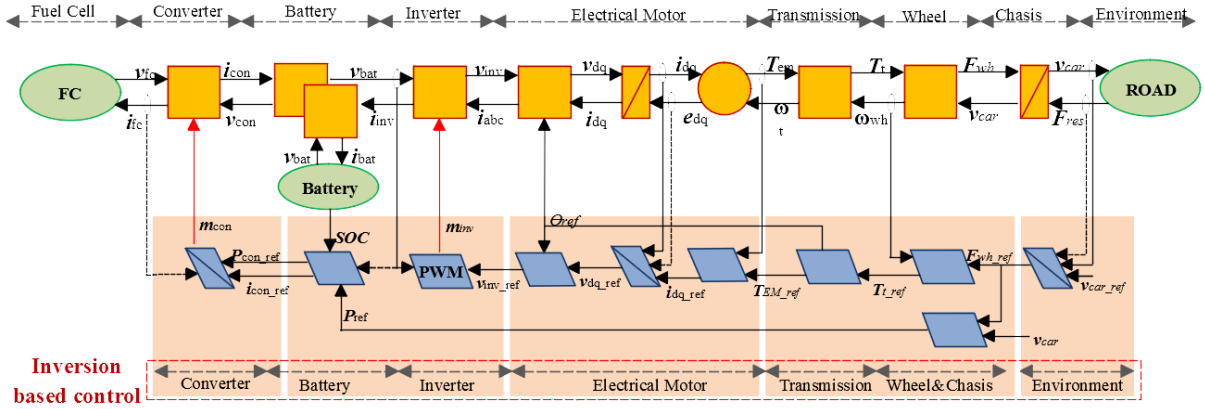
Fuel Cell  Converter  Battery  Inverter  Electrical Motor  Transmission  Wheel  Chasis  Environment

FC  $v_{fc}$  $i_{fc}$  $i_{con}$  $v_{con}$  $v_{bat}$  $i_{inv}$  $v_{inv}$  $i_{abc}$  $v_{dq}$  $i_{dq}$  $i_{dq}$  $e_{dq}$  $T_{em}$  ω  t  $T_t$  $\omega_{wh}$  $F_{wh}$  $v_{car}$  $v_{car}$  $F_{res}$  ROAD

$v_{bat}$  $i_{bat}$

Battery

$m_{con}$  $P_{con\_ref}$  $i_{con\_ref}$  SOC  $P_{ref}$  $m_{inv}$  PWM  $v_{inv\_ref}$  $\Theta ref$  $v_{dq\_ref}$  $i_{dq\_ref}$  $T_{EM\_ref}$  $T_{t\_ref}$  $F_{wh\_ref}$  $v_{car\_ref}$  $v_{car}$

Inversion based control

Converter  Battery  Inverter  Electrical Motor  Transmission  Wheel&Chasis  Environment